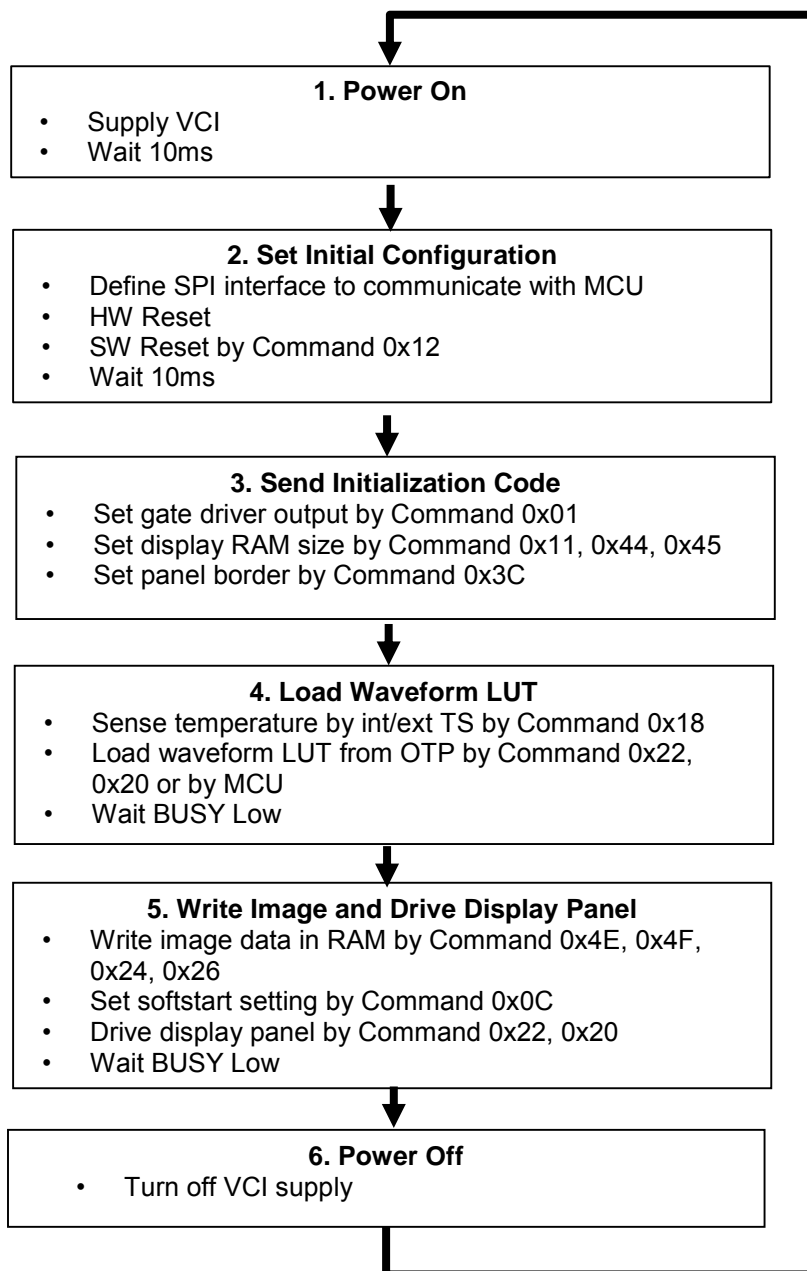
**1. Power On**
• Supply VCI
• Wait 10ms

**2. Set Initial Configuration**
• Define SPI interface to communicate with MCU
• HW Reset
• SW Reset by Command 0x12
• Wait 10ms

**3. Send Initialization Code**
• Set gate driver output by Command 0x01
• Set display RAM size by Command 0x11, 0x44, 0x45
• Set panel border by Command 0x3C

**4. Load Waveform LUT**
• Sense temperature by int/ext TS by Command 0x18
• Load waveform LUT from OTP by Command 0x22, 0x20 or by MCU
• Wait BUSY Low

**5. Write Image and Drive Display Panel**
• Write image data in RAM by Command 0x4E, 0x4F, 0x24, 0x26
• Set softstart setting by Command 0x0C
• Drive display panel by Command 0x22, 0x20
• Wait BUSY Low

**6. Power Off**
• Turn off VCI supply